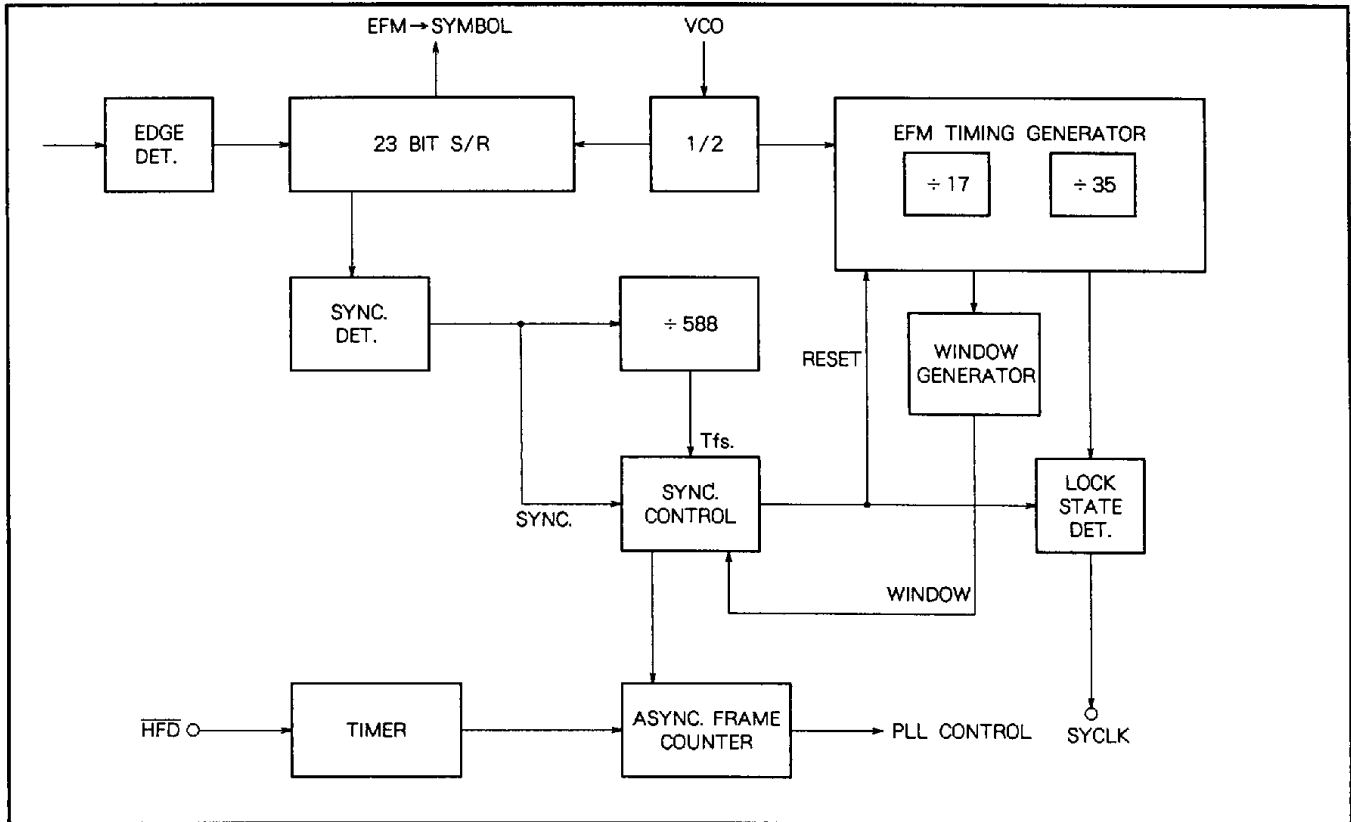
EFM→SYMBOL
VCO
EDGE DET.
23 BIT S/R
1/2
EFM TIMING GENERATOR
÷ 17
÷ 35
SYNC. DET.
÷ 588
RESET
WINDOW GENERATOR
Tfs.
SYNC.
SYNC. CONTROL
LOCK STATE DET.
WINDOW
$\overline{HFD}$
TIMER
ASYNC. FRAME COUNTER
PLL CONTROL
SYCLK